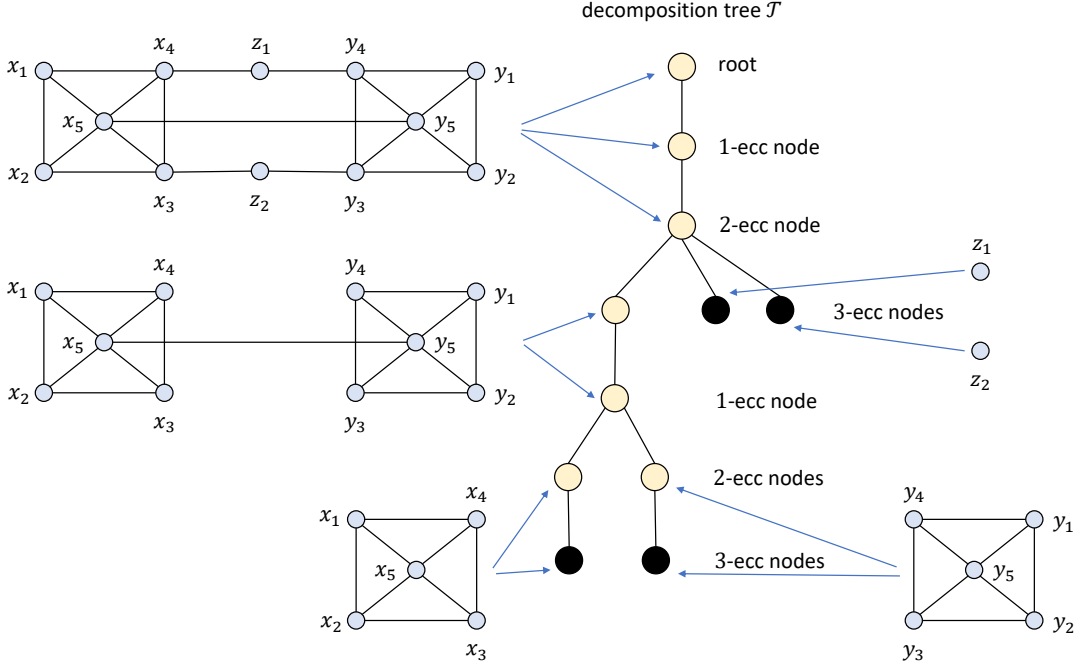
decomposition tree $\mathcal{T}$

$x_1$ $x_4$ $z_1$ $y_4$ $y_1$
$x_5$ $y_5$
$x_2$ $x_3$ $z_2$ $y_3$ $y_2$

root

1-ecc node

2-ecc node

$z_1$

3-ecc nodes

$z_2$

$x_1$ $x_4$ $y_4$ $y_1$
$x_5$ $y_5$
$x_2$ $x_3$ $y_3$ $y_2$

1-ecc node

2-ecc nodes

3-ecc nodes

$x_1$ $x_4$
$x_5$
$x_2$ $x_3$

$y_4$ $y_1$
$y_5$
$y_3$ $y_2$